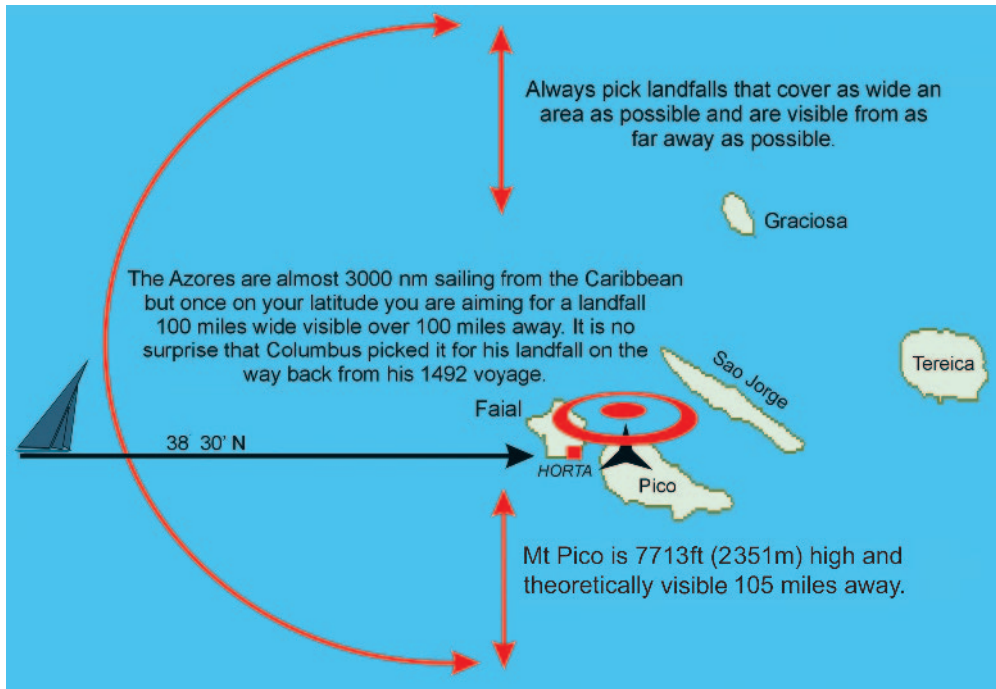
Always pick landfalls that cover as wide an area as possible and are visible from as far away as possible.

Graciosa

The Azores are almost 3000 nm sailing from the Caribbean but once on your latitude you are aiming for a landfall 100 miles wide visible over 100 miles away. It is no surprise that Columbus picked it for his landfall on the way back from his 1492 voyage.

Sao Jorge

Tereica

Faial

38 30' N

HORTA

Pico

Mt Pico is 7713ft (2351m) high and theoretically visible 105 miles away.